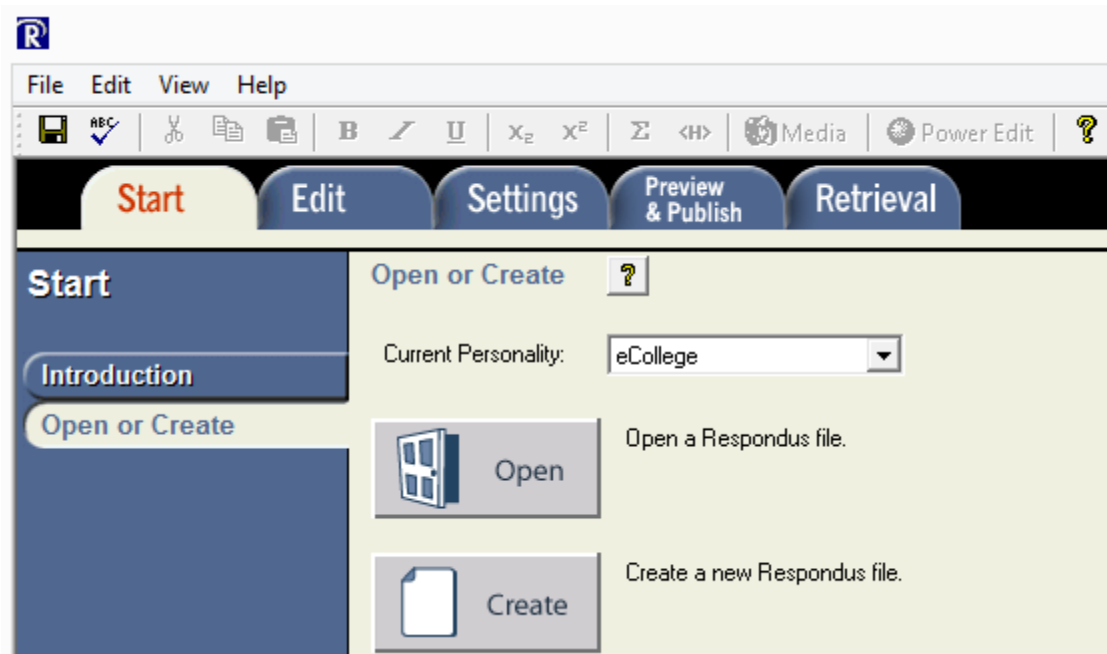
R

File Edit View Help

ABC B I U $X_2$ $X^2$ Σ <H> Media Power Edit ?

Start Edit Settings Preview & Publish Retrieval

Start

Introduction

Open or Create

Open or Create ?

Current Personality: eCollege

Open

Open a Respondus file.

Create

Create a new Respondus file.